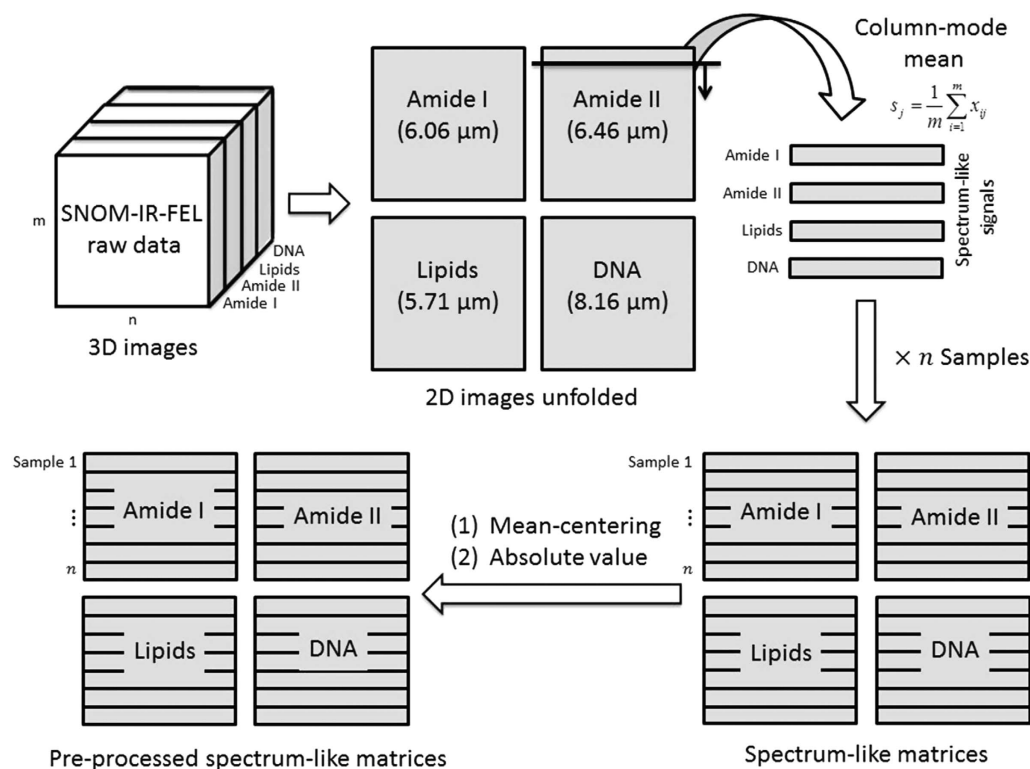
SNOM-IR-FEL raw data

m

n

DNA
Lipids
Amide II
Amide I

3D images

Amide I (6.06 µm)

Amide II (6.46 µm)

Lipids (5.71 µm)

DNA (8.16 µm)

2D images unfolded

Column-mode mean

$s_j = \frac{1}{m}\sum_{i=1}^{m} x_{ij}$

Amide I
Amide II
Lipids
DNA

Spectrum-like signals

$\times\, n$ Samples

Sample 1
⋮
$n$

Amide I
Amide II
Lipids
DNA

Spectrum-like matrices

(1) Mean-centering
(2) Absolute value

Sample 1
⋮
$n$

Amide I
Amide II
Lipids
DNA

Pre-processed spectrum-like matrices